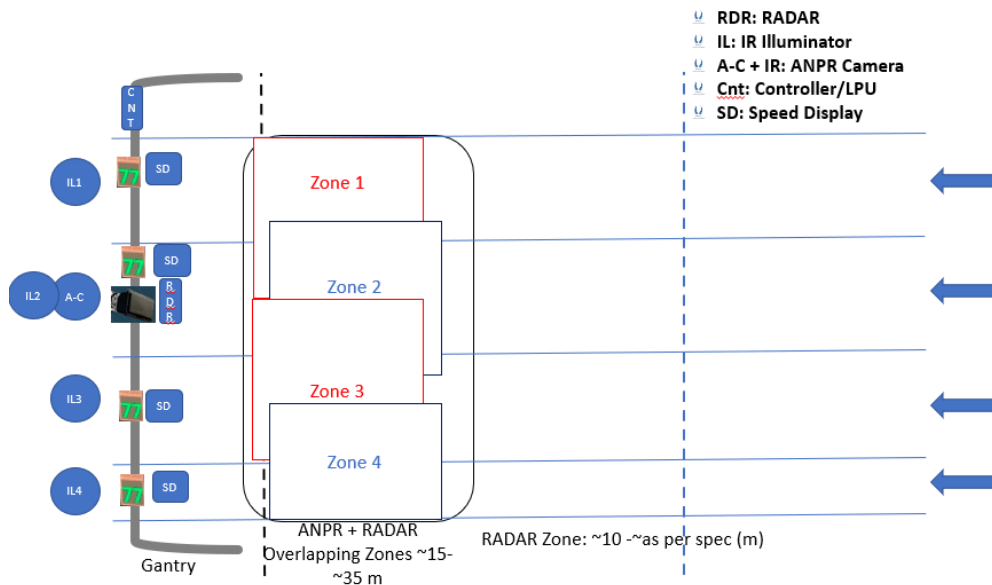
RDR: RADAR
IL: IR Illuminator
A-C + IR: ANPR Camera
Cnt: Controller/LPU
SD: Speed Display

C N T

IL1
77
SD
Zone 1

77
SD
Zone 2
IL2
A-C
R D R

Zone 3
IL3
77
SD

Zone 4
IL4
77
SD

ANPR + RADAR Overlapping Zones ~15-~35 m
RADAR Zone: ~10 -~as per spec (m)
Gantry